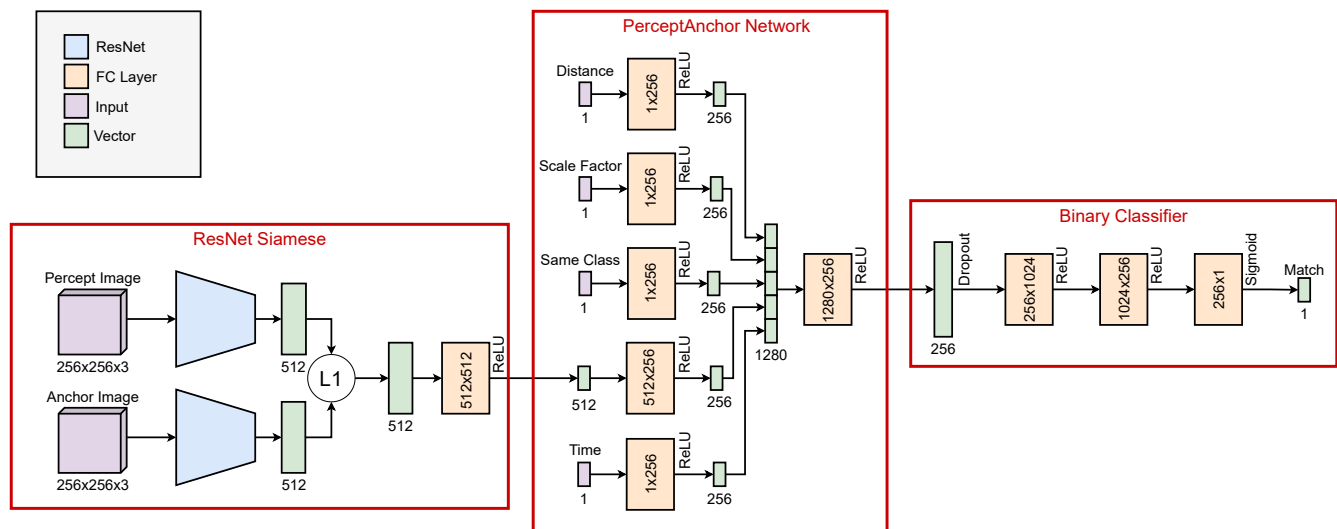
ResNet
FC Layer
Input
Vector

ResNet Siamese

Percept Image
256x256x3
512
Anchor Image
256x256x3
512
L1
512
512x512
ReLU

PerceptAnchor Network

Distance
1
1x256
ReLU
256
Scale Factor
1
1x256
ReLU
256
Same Class
1
1x256
ReLU
256
512
512x256
ReLU
256
Time
1
1x256
ReLU
256
1280
1280x256
ReLU

Binary Classifier

256
Dropout
256x1024
ReLU
1024x256
ReLU
256x1
Sigmoid
Match
1